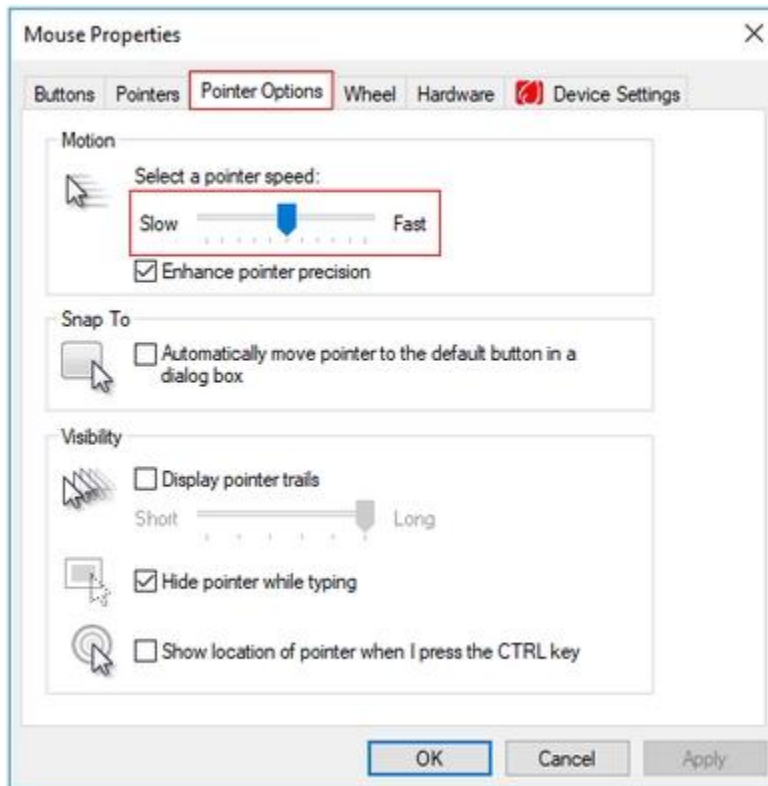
Mouse Properties

×

Buttons Pointers Pointer Options Wheel Hardware Device Settings

Motion

Select a pointer speed:

Slow Fast

☑ Enhance pointer precision

Snap To

☐ Automatically move pointer to the default button in a dialog box

Visibility

☐ Display pointer trails

Short Long

☑ Hide pointer while typing

☐ Show location of pointer when I press the CTRL key

OK Cancel Apply